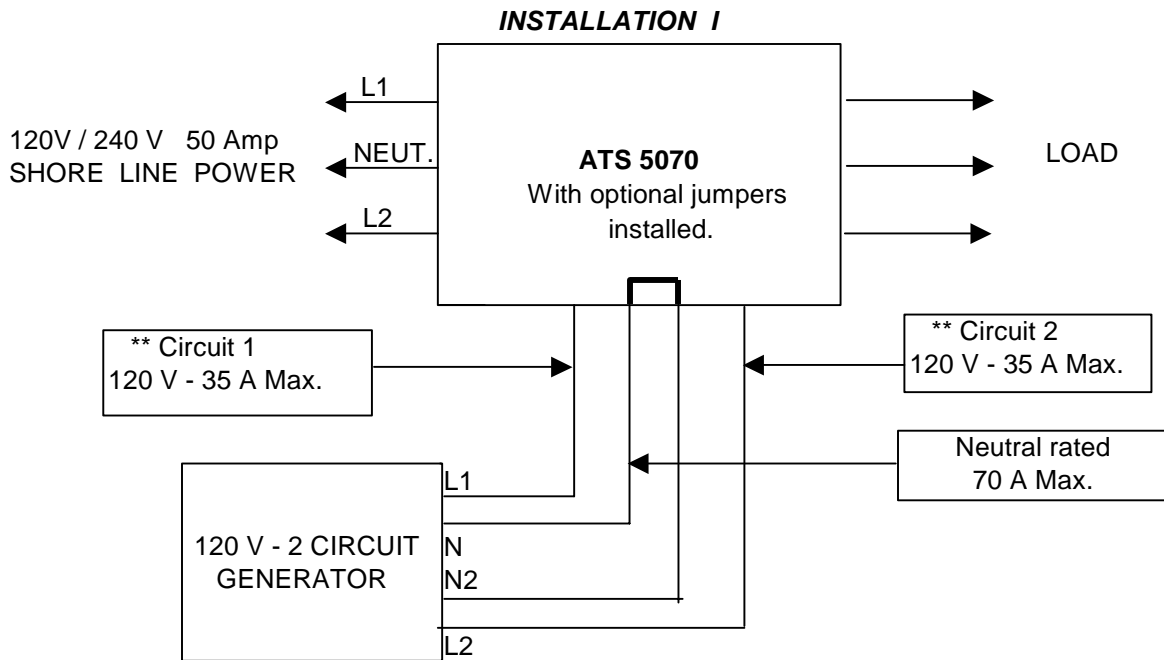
INSTALLATION I

L1

NEUT.

L2

120V / 240 V 50 Amp
SHORE LINE POWER

ATS 5070
With optional jumpers installed.

LOAD

** Circuit 1
120 V - 35 A Max.

** Circuit 2
120 V - 35 A Max.

Neutral rated
70 A Max.

120 V - 2 CIRCUIT GENERATOR

L1

N

N2

L2